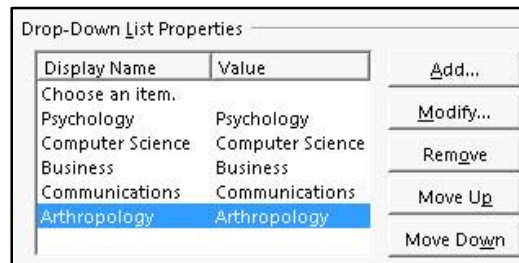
Drop-Down List Properties

| Display Name | Value |
|---|---|
| Choose an item. | |
| Psychology | Psychology |
| Computer Science | Computer Science |
| Business | Business |
| Communications | Communications |
| Arthropology | Arthropology |

Add...
Modify...
Remove
Move Up
Move Down